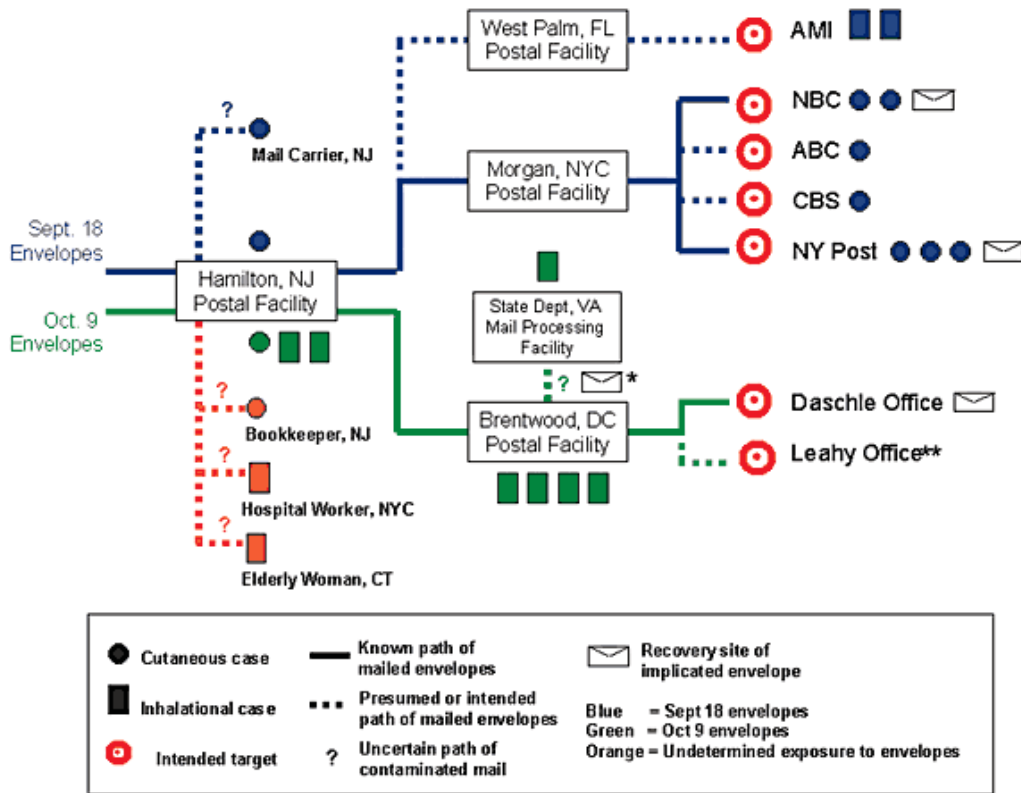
West Palm, FL
Postal Facility

AMI

?

Mail Carrier, NJ

NBC

ABC

Morgan, NYC
Postal Facility

CBS

Sept. 18
Envelopes

NY Post

Hamilton, NJ
Postal Facility

Oct. 9
Envelopes

State Dept, VA
Mail Processing
Facility

? *

?

Bookkeeper, NJ

Brentwood, DC
Postal Facility

Daschle Office

Leahy Office**

?

Hospital Worker, NYC

?

Elderly Woman, CT

Cutaneous case

Inhalational case

Intended target

Known path of mailed envelopes

Presumed or intended path of mailed envelopes

? Uncertain path of contaminated mail

Recovery site of implicated envelope

Blue = Sept 18 envelopes
Green = Oct 9 envelopes
Orange = Undetermined exposure to envelopes